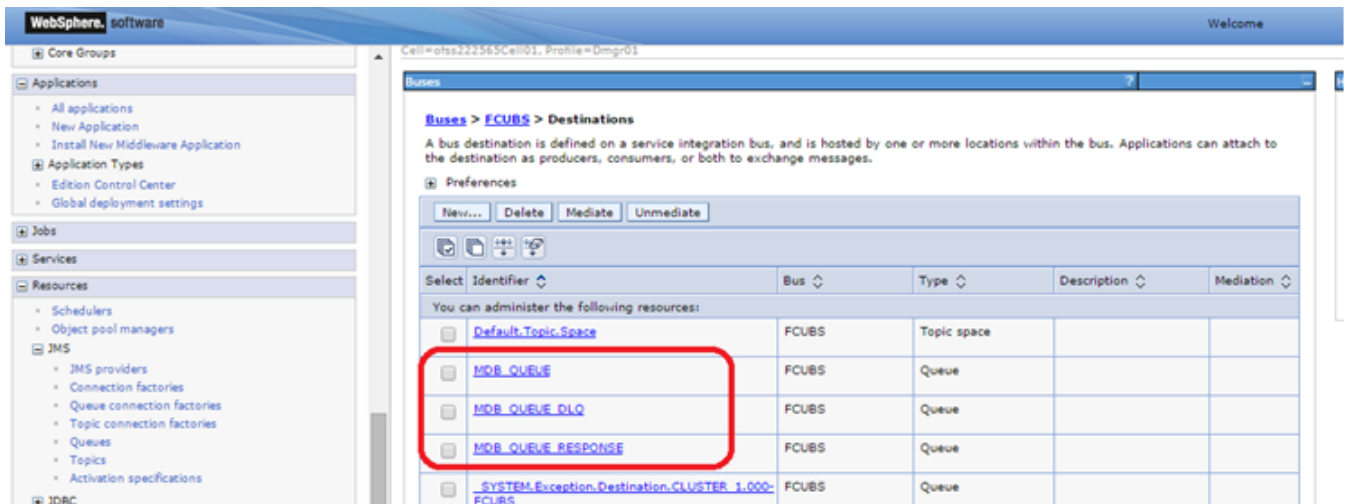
WebSphere. software

Welcome

Core Groups

Applications

All applications
New Application
Install New Middleware Application
Application Types
Edition Control Center
Global deployment settings

Jobs

Services

Resources

Schedulers
Object pool managers
JMS
JMS providers
Connection factories
Queue connection factories
Topic connection factories
Queues
Topics
Activation specifications

JDBC

Cell=ofss222565Cell01, Profile=Dmgr01

Buses

?

Buses > FCUBS > Destinations

A bus destination is defined on a service integration bus, and is hosted by one or more locations within the bus. Applications can attach to the destination as producers, consumers, or both to exchange messages.

Preferences

New... Delete Mediate Unmediate

| Select | Identifier | Bus | Type | Description | Mediation |
|---|---|---|---|---|---|
| You can administer the following resources: | | | | | |
| | Default.Topic.Space | FCUBS | Topic space | | |
| | MDB_QUEUE | FCUBS | Queue | | |
| | MDB_QUEUE_DLQ | FCUBS | Queue | | |
| | MDB_QUEUE_RESPONSE | FCUBS | Queue | | |
| | _SYSTEM.Exception.Destination.CLUSTER_1.000-FCUBS | FCUBS | Queue | | |